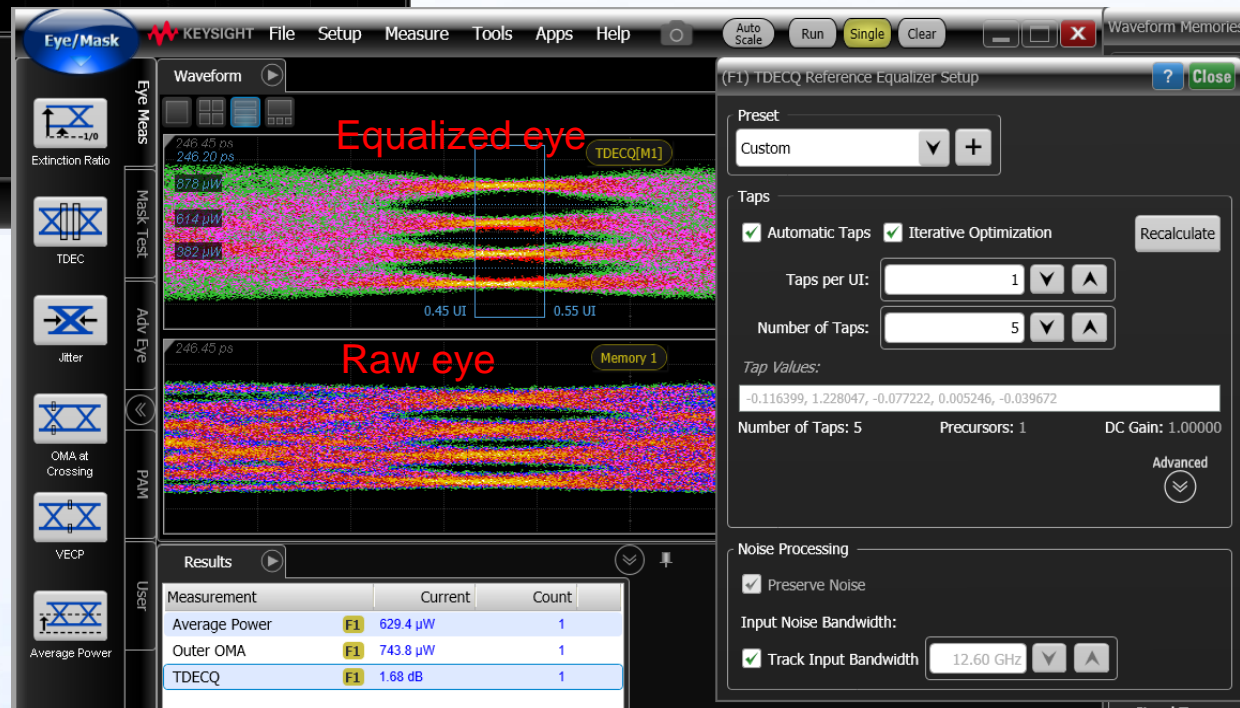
Eye/Mask

KEYSIGHT File Setup Measure Tools Apps Help Auto Scale Run Single Clear

Waveform Memories

Extinction Ratio

1/0

TDEC

Jitter

OMA at Crossing

VECP

Average Power

Eye Meas

Mask Test

Adv Eye

PAM

User

Waveform

Equalized eye

TDECQ[M1]

246.45 ps

246.20 ps

878 µW

614 µW

382 µW

0.45 UI

0.55 UI

Raw eye

Memory 1

246.45 ps

Results

| Measurement | | Current | Count |
|---|---|---|---|
| Average Power | F1 | 629.4 µW | 1 |
| Outer OMA | F1 | 743.8 µW | 1 |
| TDECQ | F1 | 1.68 dB | 1 |

(F1) TDECQ Reference Equalizer Setup

? Close

Preset

Custom

+

Taps

Automatic Taps

Iterative Optimization

Recalculate

Taps per UI: 1

Number of Taps: 5

Tap Values:

-0.116399, 1.228047, -0.077222, 0.005246, -0.039672

Number of Taps: 5

Precursors: 1

DC Gain: 1.00000

Advanced

Noise Processing

Preserve Noise

Input Noise Bandwidth:

Track Input Bandwidth

12.60 GHz